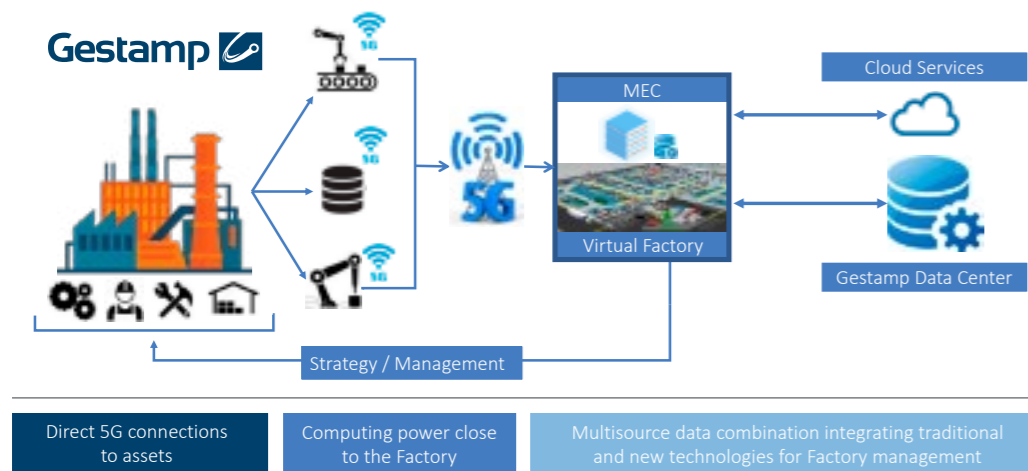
Gestamp

5G

5G

5G

5G

MEC

Virtual Factory

Cloud Services

Gestamp Data Center

Strategy / Management

Direct 5G connections to assets

Computing power close to the Factory

Multisource data combination integrating traditional and new technologies for Factory management